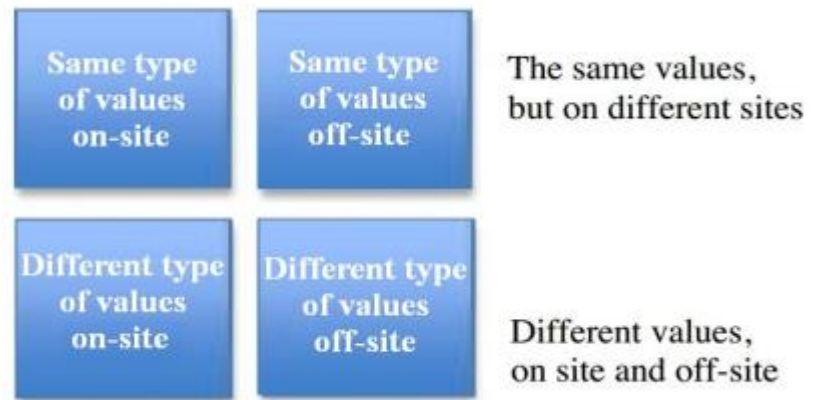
Same type of values on-site

Same type of values off-site

The same values, but on different sites

Different type of values on-site

Different type of values off-site

Different values, on site and off-site